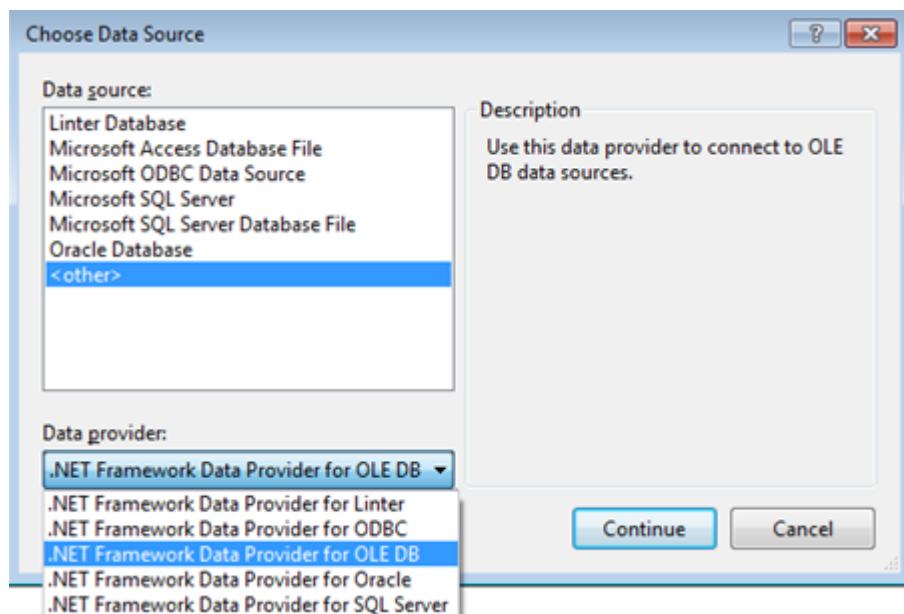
Choose Data Source

?

Data source:

Linter Database
Microsoft Access Database File
Microsoft ODBC Data Source
Microsoft SQL Server
Microsoft SQL Server Database File
Oracle Database
<other>

Description

Use this data provider to connect to OLE DB data sources.

Data provider:

.NET Framework Data Provider for OLE DB

.NET Framework Data Provider for Linter
.NET Framework Data Provider for ODBC
.NET Framework Data Provider for OLE DB
.NET Framework Data Provider for Oracle
.NET Framework Data Provider for SQL Server

Continue

Cancel